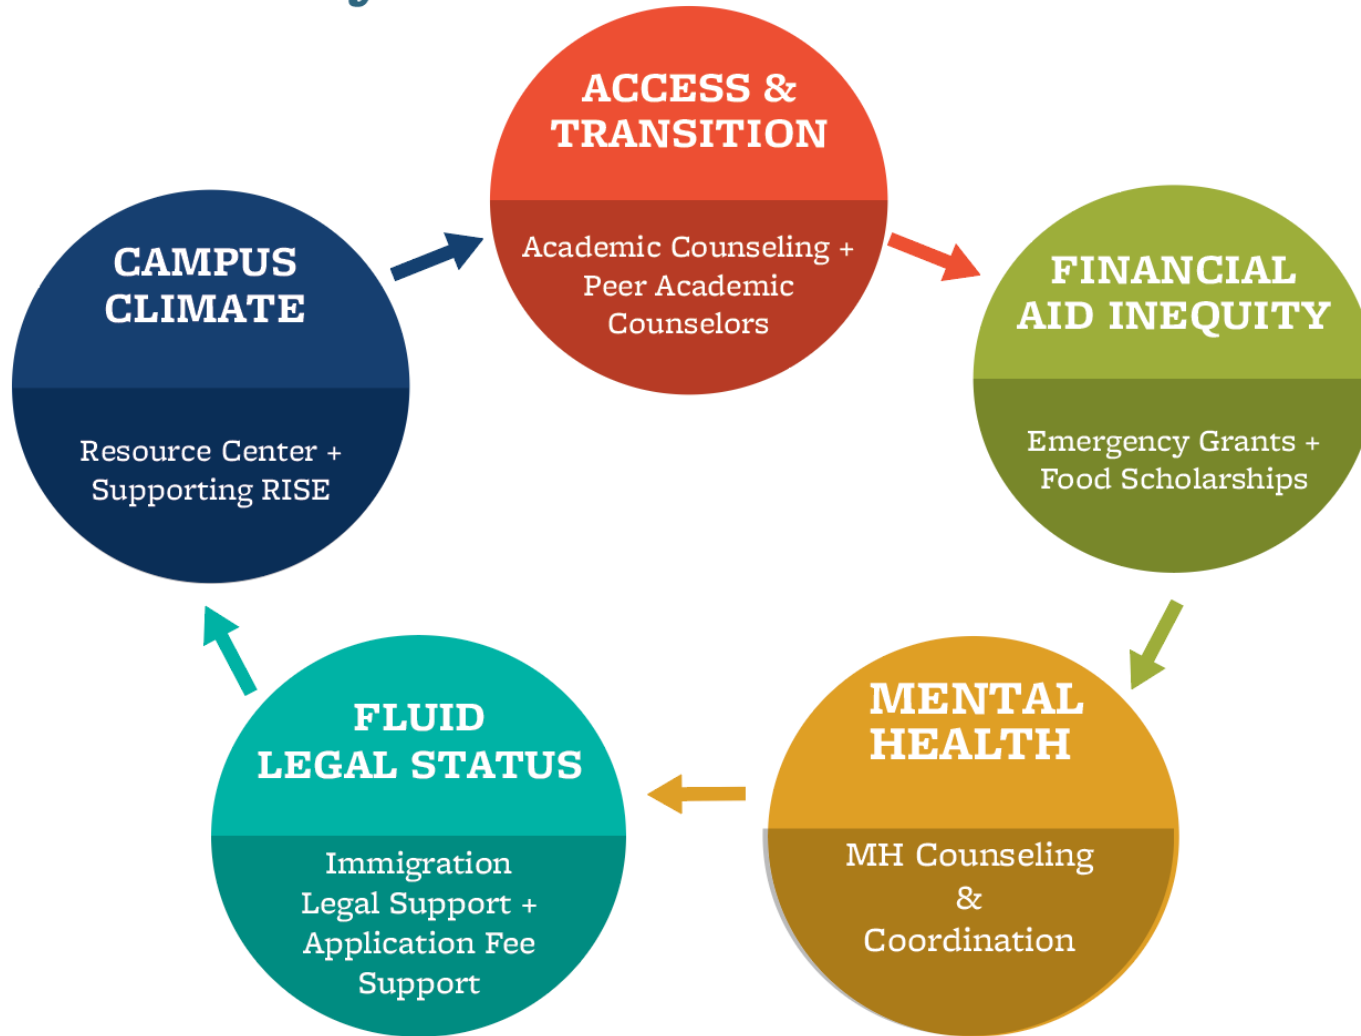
ACCESS & TRANSITION

Academic Counseling + Peer Academic Counselors

FINANCIAL AID INEQUITY

Emergency Grants + Food Scholarships

MENTAL HEALTH

MH Counseling & Coordination

FLUID LEGAL STATUS

Immigration Legal Support + Application Fee Support

CAMPUS CLIMATE

Resource Center + Supporting RISE